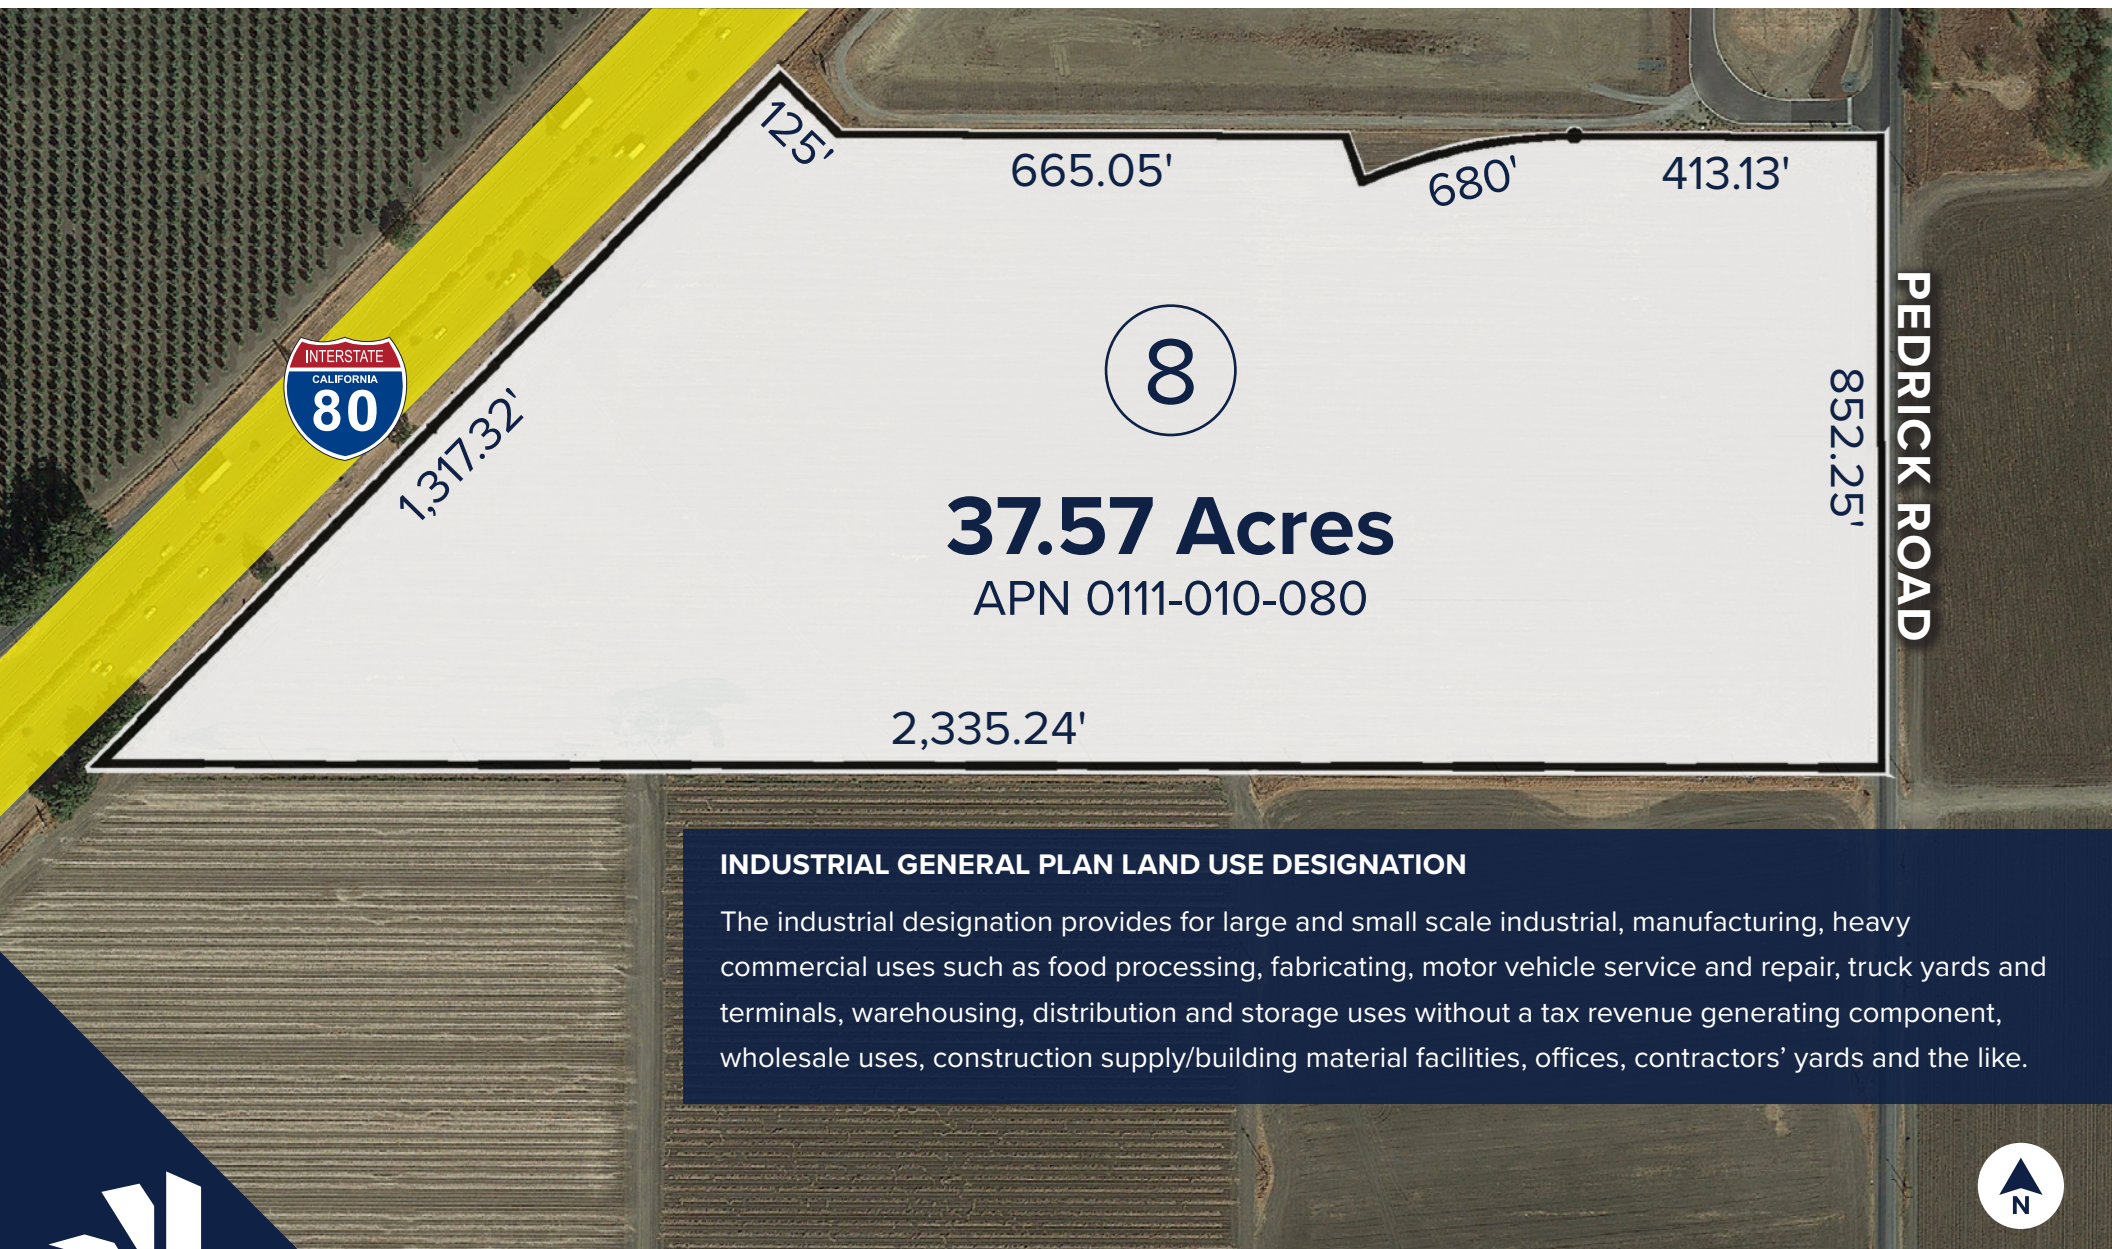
125'

665.05'

680'

413.13'

INTERSTATE
CALIFORNIA
80

1,317.32'

8

37.57 Acres
APN 0111-010-080

852.25'

PEDRICK ROAD

2,335.24'

INDUSTRIAL GENERAL PLAN LAND USE DESIGNATION

The industrial designation provides for large and small scale industrial, manufacturing, heavy commercial uses such as food processing, fabricating, motor vehicle service and repair, truck yards and terminals, warehousing, distribution and storage uses without a tax revenue generating component, wholesale uses, construction supply/building material facilities, offices, contractors' yards and the like.

N